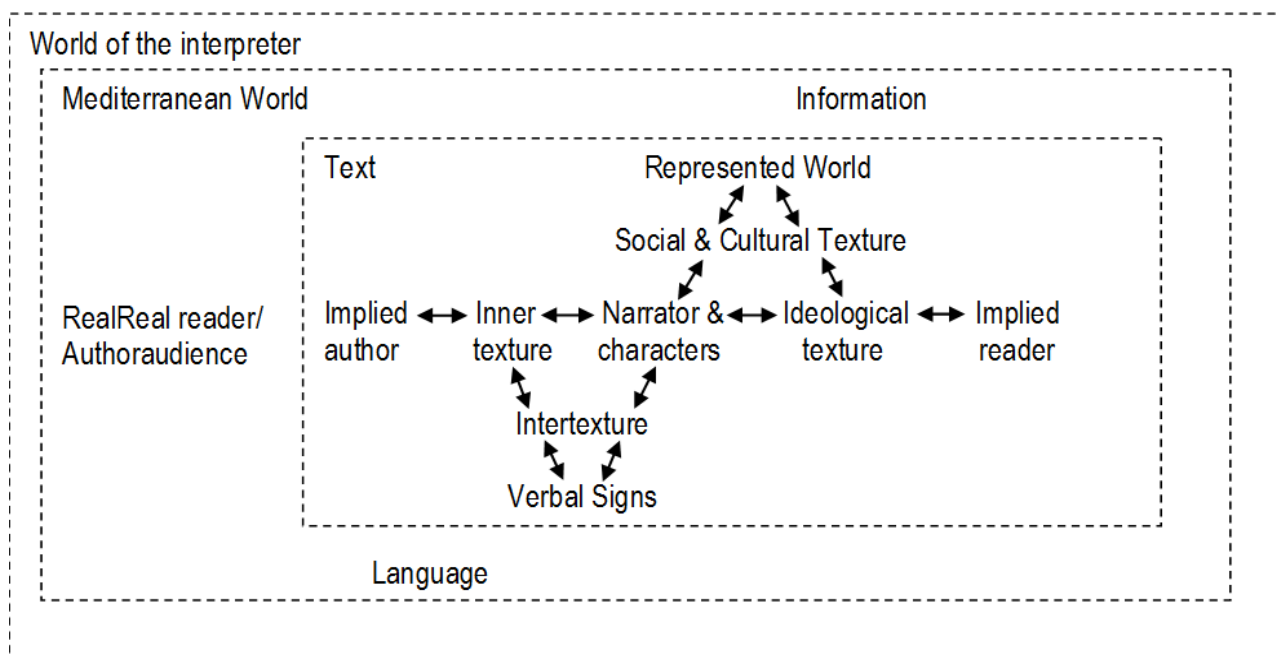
World of the interpreter

Mediterranean World

Information

Text

Represented World

Social & Cultural Texture

RealReal reader/ Authoraudience

Implied author

Inner texture

Narrator & characters

Ideological texture

Implied reader

Intertexture

Verbal Signs

Language